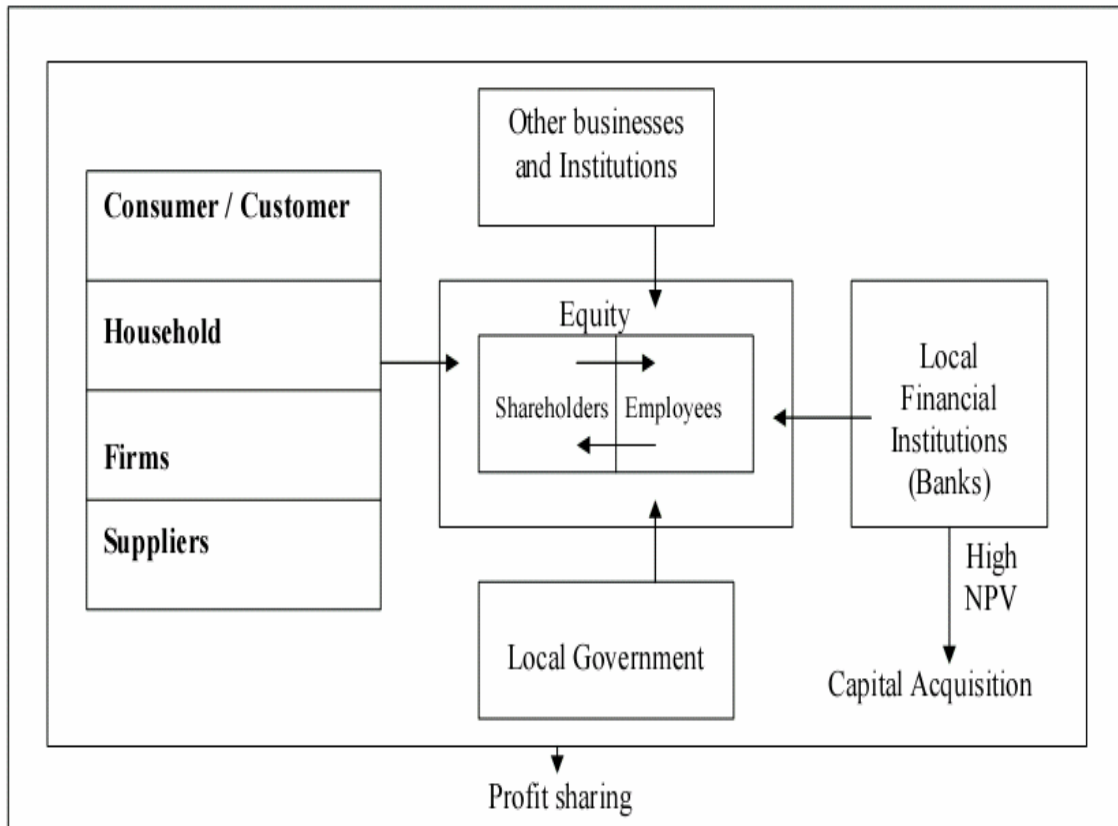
Other businesses and Institutions

Consumer / Customer

Household

Firms

Suppliers

Equity

Shareholders

Employees

Local Financial Institutions (Banks)

High NPV

Capital Acquisition

Local Government

Profit sharing